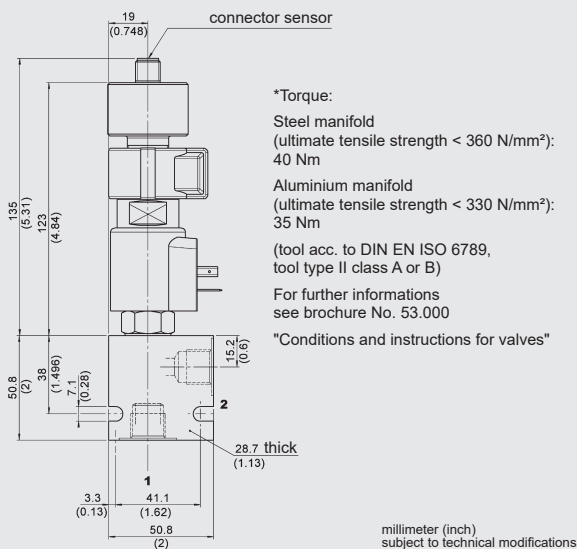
19
(0.748)
connector sensor

*Torque:

Steel manifold
(ultimate tensile strength < 360 N/mm²):
40 Nm

Aluminium manifold
(ultimate tensile strength < 330 N/mm²):
35 Nm

(tool acc. to DIN EN ISO 6789,
tool type II class A or B)

For further informations
see brochure No. 53.000

"Conditions and instructions for valves"

135
(5.31)
123
(4.84)
50.8
(2)
38
(1.496)
7.1
(0.28)
15.2
(0.6)
2
28.7 thick
(1.13)
1
3.3
(0.13)
41.1
(1.62)
50.8
(2)

millimeter (inch)
subject to technical modifications